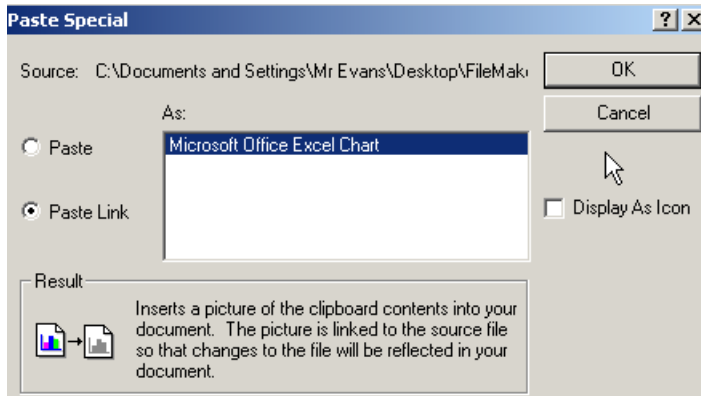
Paste Special

?

X

Source: C:\Documents and Settings\Mr Evans\Desktop\FileMak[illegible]

OK

Cancel

As:

Paste

Microsoft Office Excel Chart

Paste Link

Display As Icon

Result

Inserts a picture of the clipboard contents into your document. The picture is linked to the source file so that changes to the file will be reflected in your document.